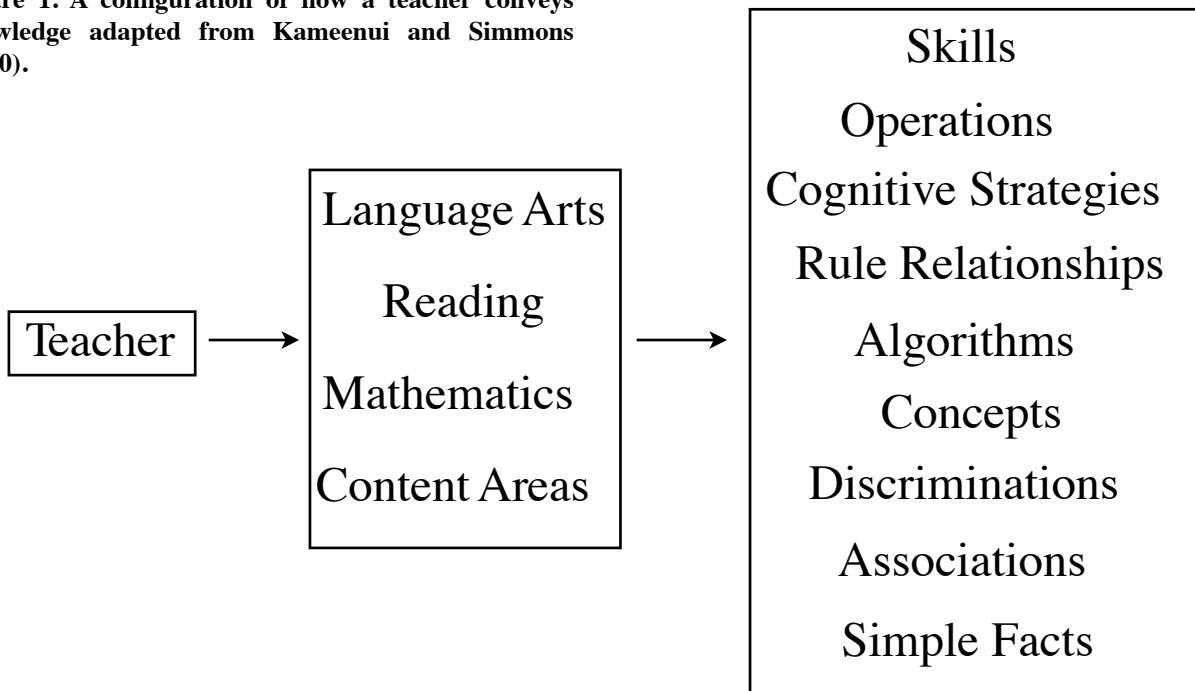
re 1. A configuration of how a teacher conveys wledge adapted from Kameenui and Simmons 0).

Teacher

Language Arts

Reading

Mathematics

Content Areas

Skills

Operations

Cognitive Strategies

Rule Relationships

Algorithms

Concepts

Discriminations

Associations

Simple Facts